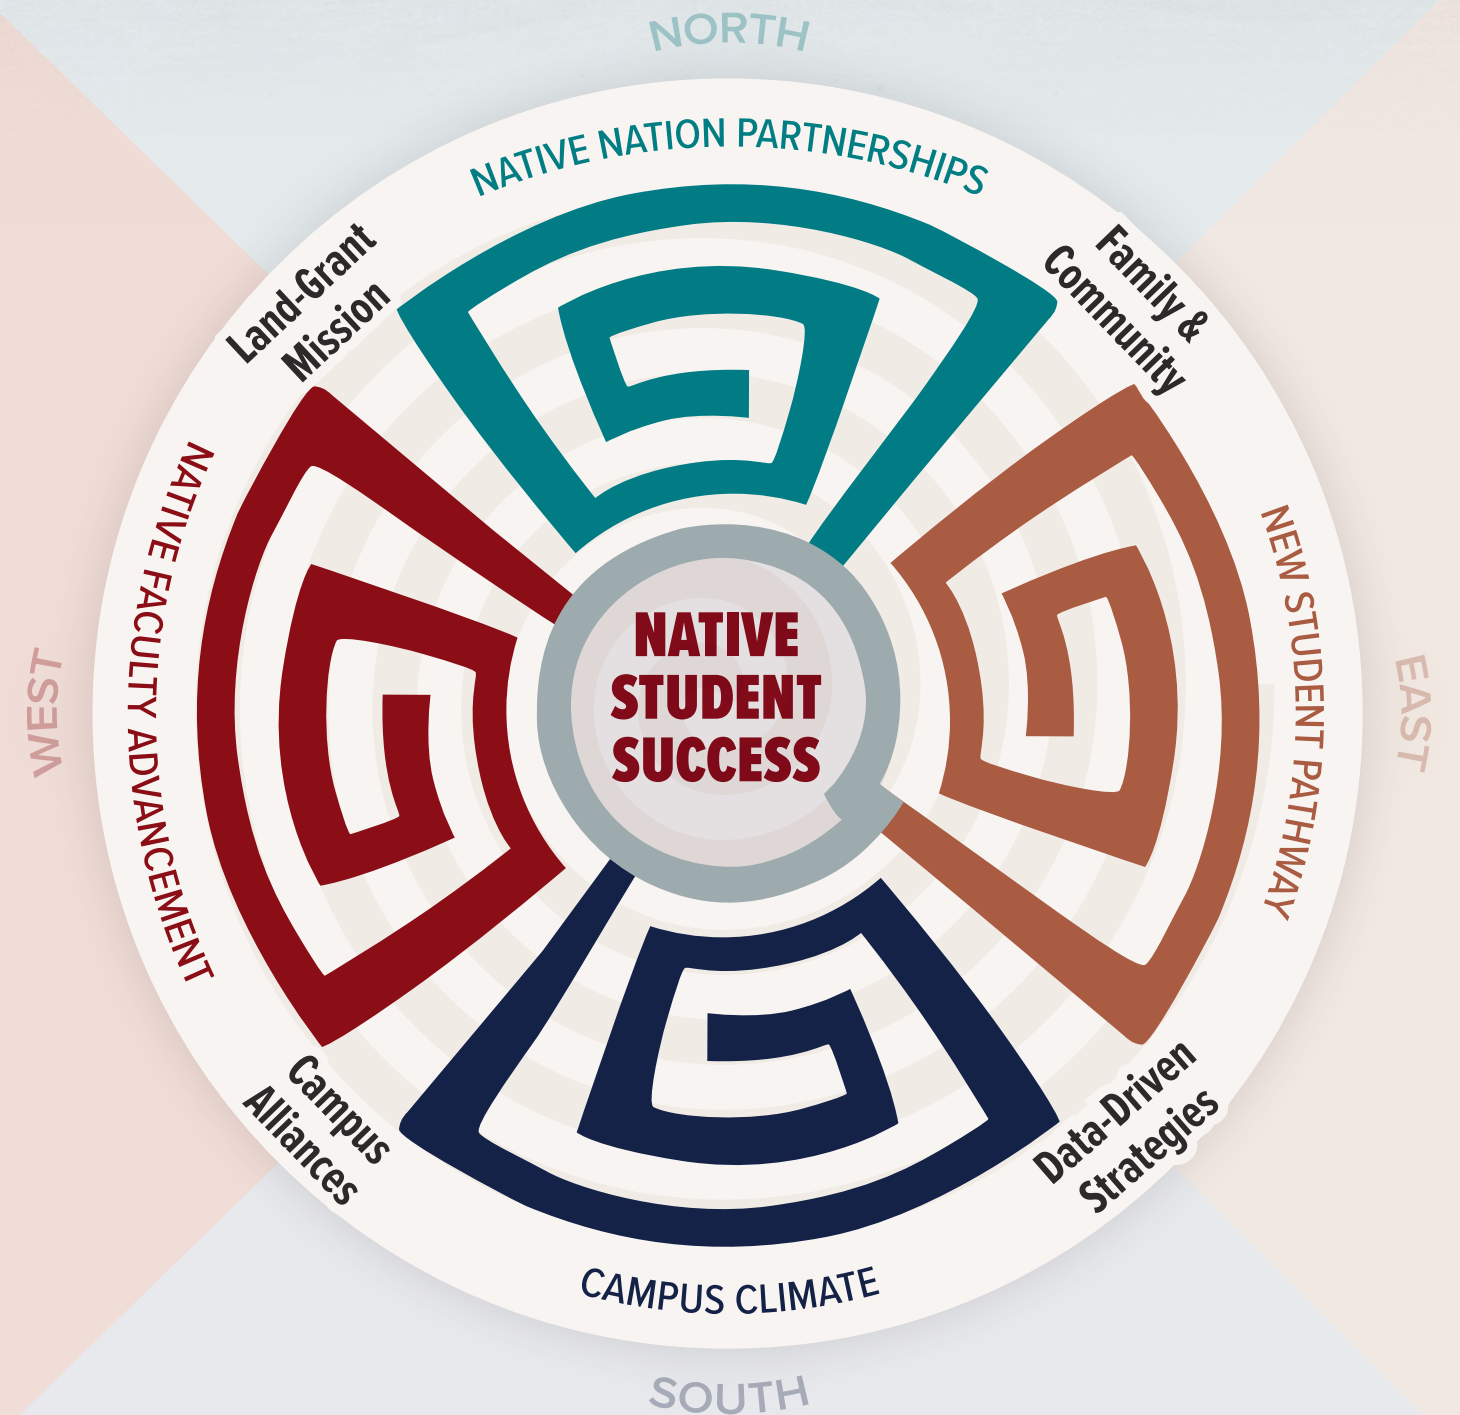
NORTH

NATIVE NATION PARTNERSHIPS

Land-Grant Mission

Family & Community

NATIVE FACULTY ADVANCEMENT

WEST

NATIVE STUDENT SUCCESS

NEW STUDENT PATHWAY

EAST

Campus Alliances

Data-Driven Strategies

CAMPUS CLIMATE

SOUTH